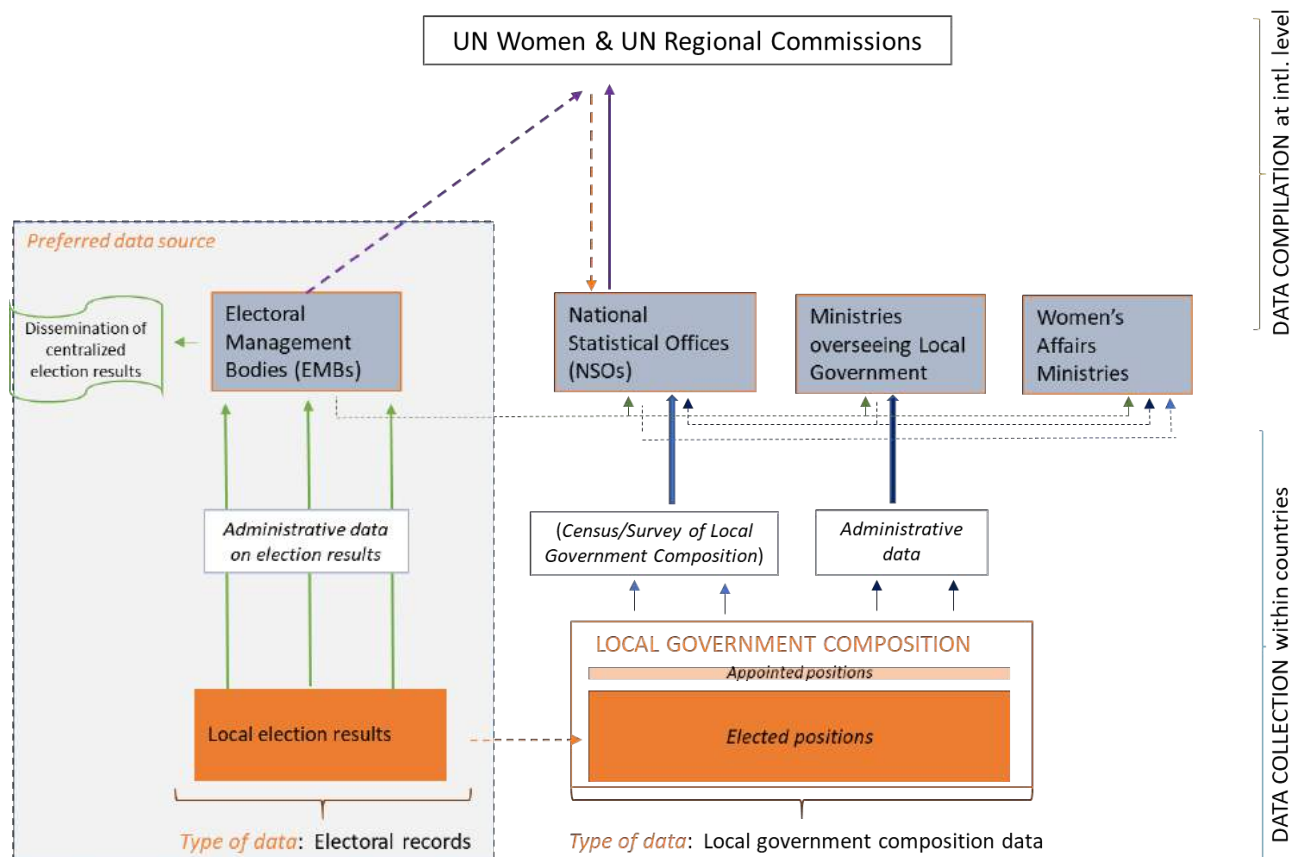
UN Women & UN Regional Commissions

DATA COMPILATION at intl. level

Preferred data source

Dissemination of centralized election results

Electoral Management Bodies (EMBs)

National Statistical Offices (NSOs)

Ministries overseeing Local Government

Women's Affairs Ministries

Administrative data on election results

(Census/Survey of Local Government Composition)

Administrative data

DATA COLLECTION within countries

LOCAL GOVERNMENT COMPOSITION

Appointed positions

Elected positions

Local election results

Type of data: Electoral records

Type of data: Local government composition data